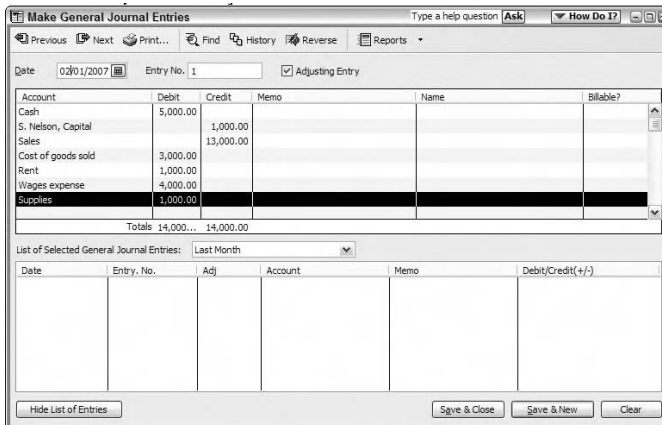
Make General Journal Entries

Type a help question Ask

How Do I?

Previous Next Print... Find History Reverse Reports

Date 02/01/2007 Entry No. 1 Adjusting Entry

| Account | Debit | Credit | Memo | Name | Billable? |
|---|---|---|---|---|---|
| Cash | 5,000.00 | | | | |
| S. Nelson, Capital | | 1,000.00 | | | |
| Sales | | 13,000.00 | | | |
| Cost of goods sold | 3,000.00 | | | | |
| Rent | 1,000.00 | | | | |
| Wages expense | 4,000.00 | | | | |
| Supplies | 1,000.00 | | | | |
| Totals | 14,000... | 14,000.00 | | | |

List of Selected General Journal Entries: Last Month

| Date | Entry. No. | Adj | Account | Memo | Debit/Credit(+/-) |
|---|---|---|---|---|---|

Hide List of Entries

Save & Close Save & New Clear